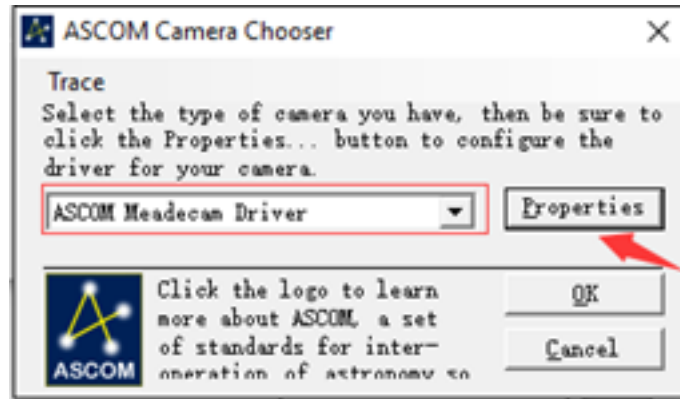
ASCOM Camera Chooser

Trace

Select the type of camera you have, then be sure to click the Properties... button to configure the driver for your camera.

ASCOM Meadecam Driver

Properties

ASCOM

Click the logo to learn more about ASCOM, a set of standards for inter-operation of astronomy so

OK

Cancel